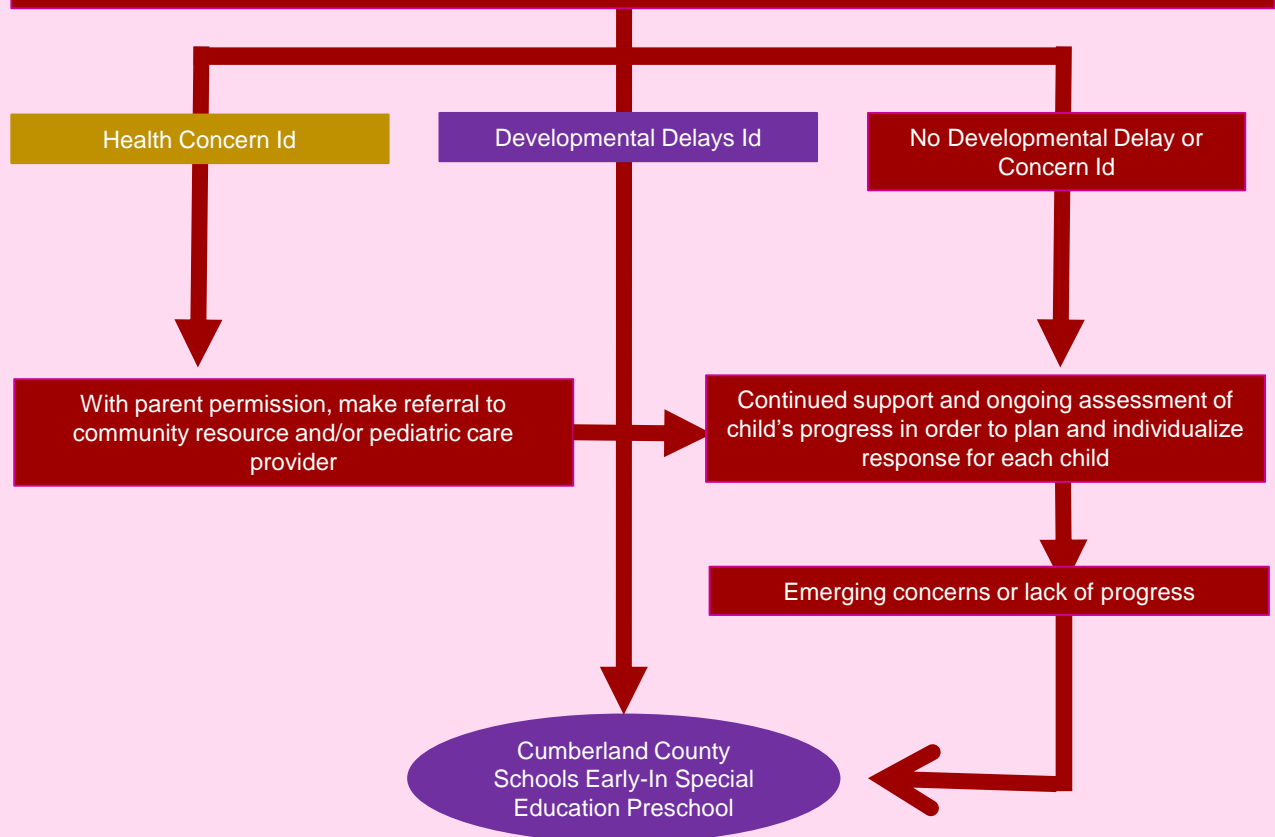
Health Concern Id

Developmental Delays Id

No Developmental Delay or Concern Id

With parent permission, make referral to community resource and/or pediatric care provider

Continued support and ongoing assessment of child’s progress in order to plan and individualize response for each child

Emerging concerns or lack of progress

Cumberland County Schools Early-In Special Education Preschool